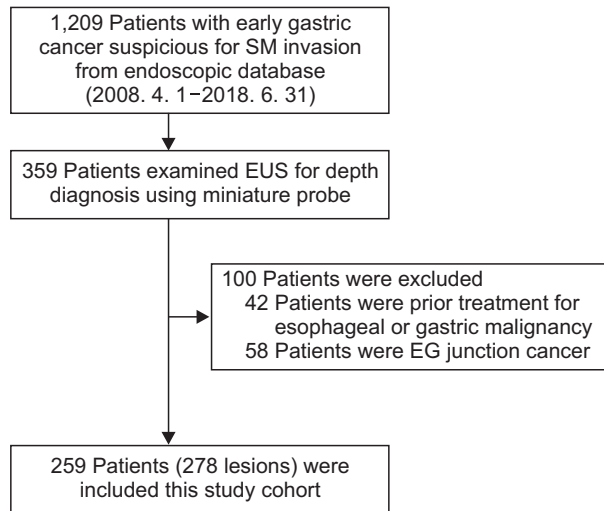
1,209 Patients with early gastric cancer suspicious for SM invasion from endoscopic database (2008. 4. 1−2018. 6. 31)

359 Patients examined EUS for depth diagnosis using miniature probe

100 Patients were excluded
42 Patients were prior treatment for esophageal or gastric malignancy
58 Patients were EG junction cancer

259 Patients (278 lesions) were included this study cohort